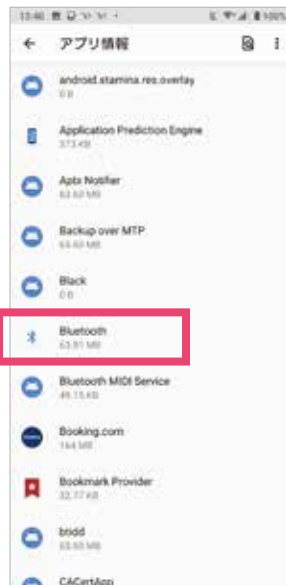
13:46 100%

← アプリ情報

android.stamina.res.overlay
0 B

Application Prediction Engine
373 KB

Aptx Notifier
63.60 MB

Backup over MTP
63.60 MB

Black
0 B

Bluetooth
63.81 MB

Bluetooth MIDI Service
49.15 KB

Booking.com
164 MB

Bookmark Provider
32.77 KB

btidd
63.60 MB

CACertApp